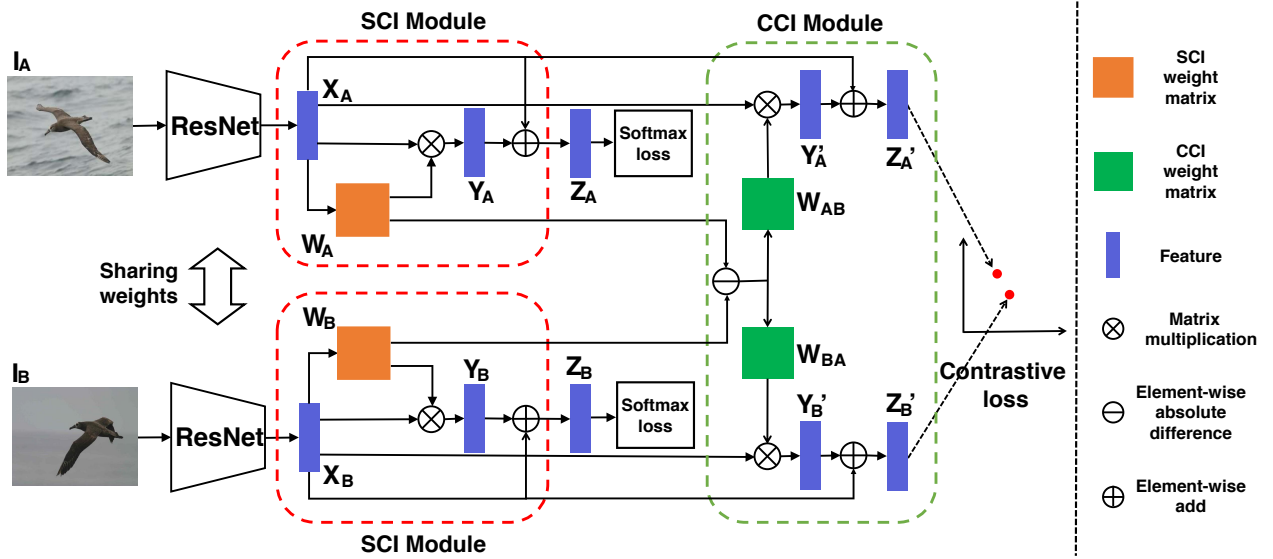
SCI Module

CCI Module

$I_A$

ResNet

$X_A$

$Y_A$

$Z_A$

Softmax loss

$Y_A'$

$Z_A'$

$W_{AB}$

$W_A$

Sharing weights

$W_B$

$W_{BA}$

$I_B$

ResNet

$Y_B$

$Z_B$

Softmax loss

$Y_B'$

$Z_B'$

$X_B$

Contrastive loss

SCI Module

SCI weight matrix

CCI weight matrix

Feature

Matrix multiplication

Element-wise absolute difference

Element-wise add